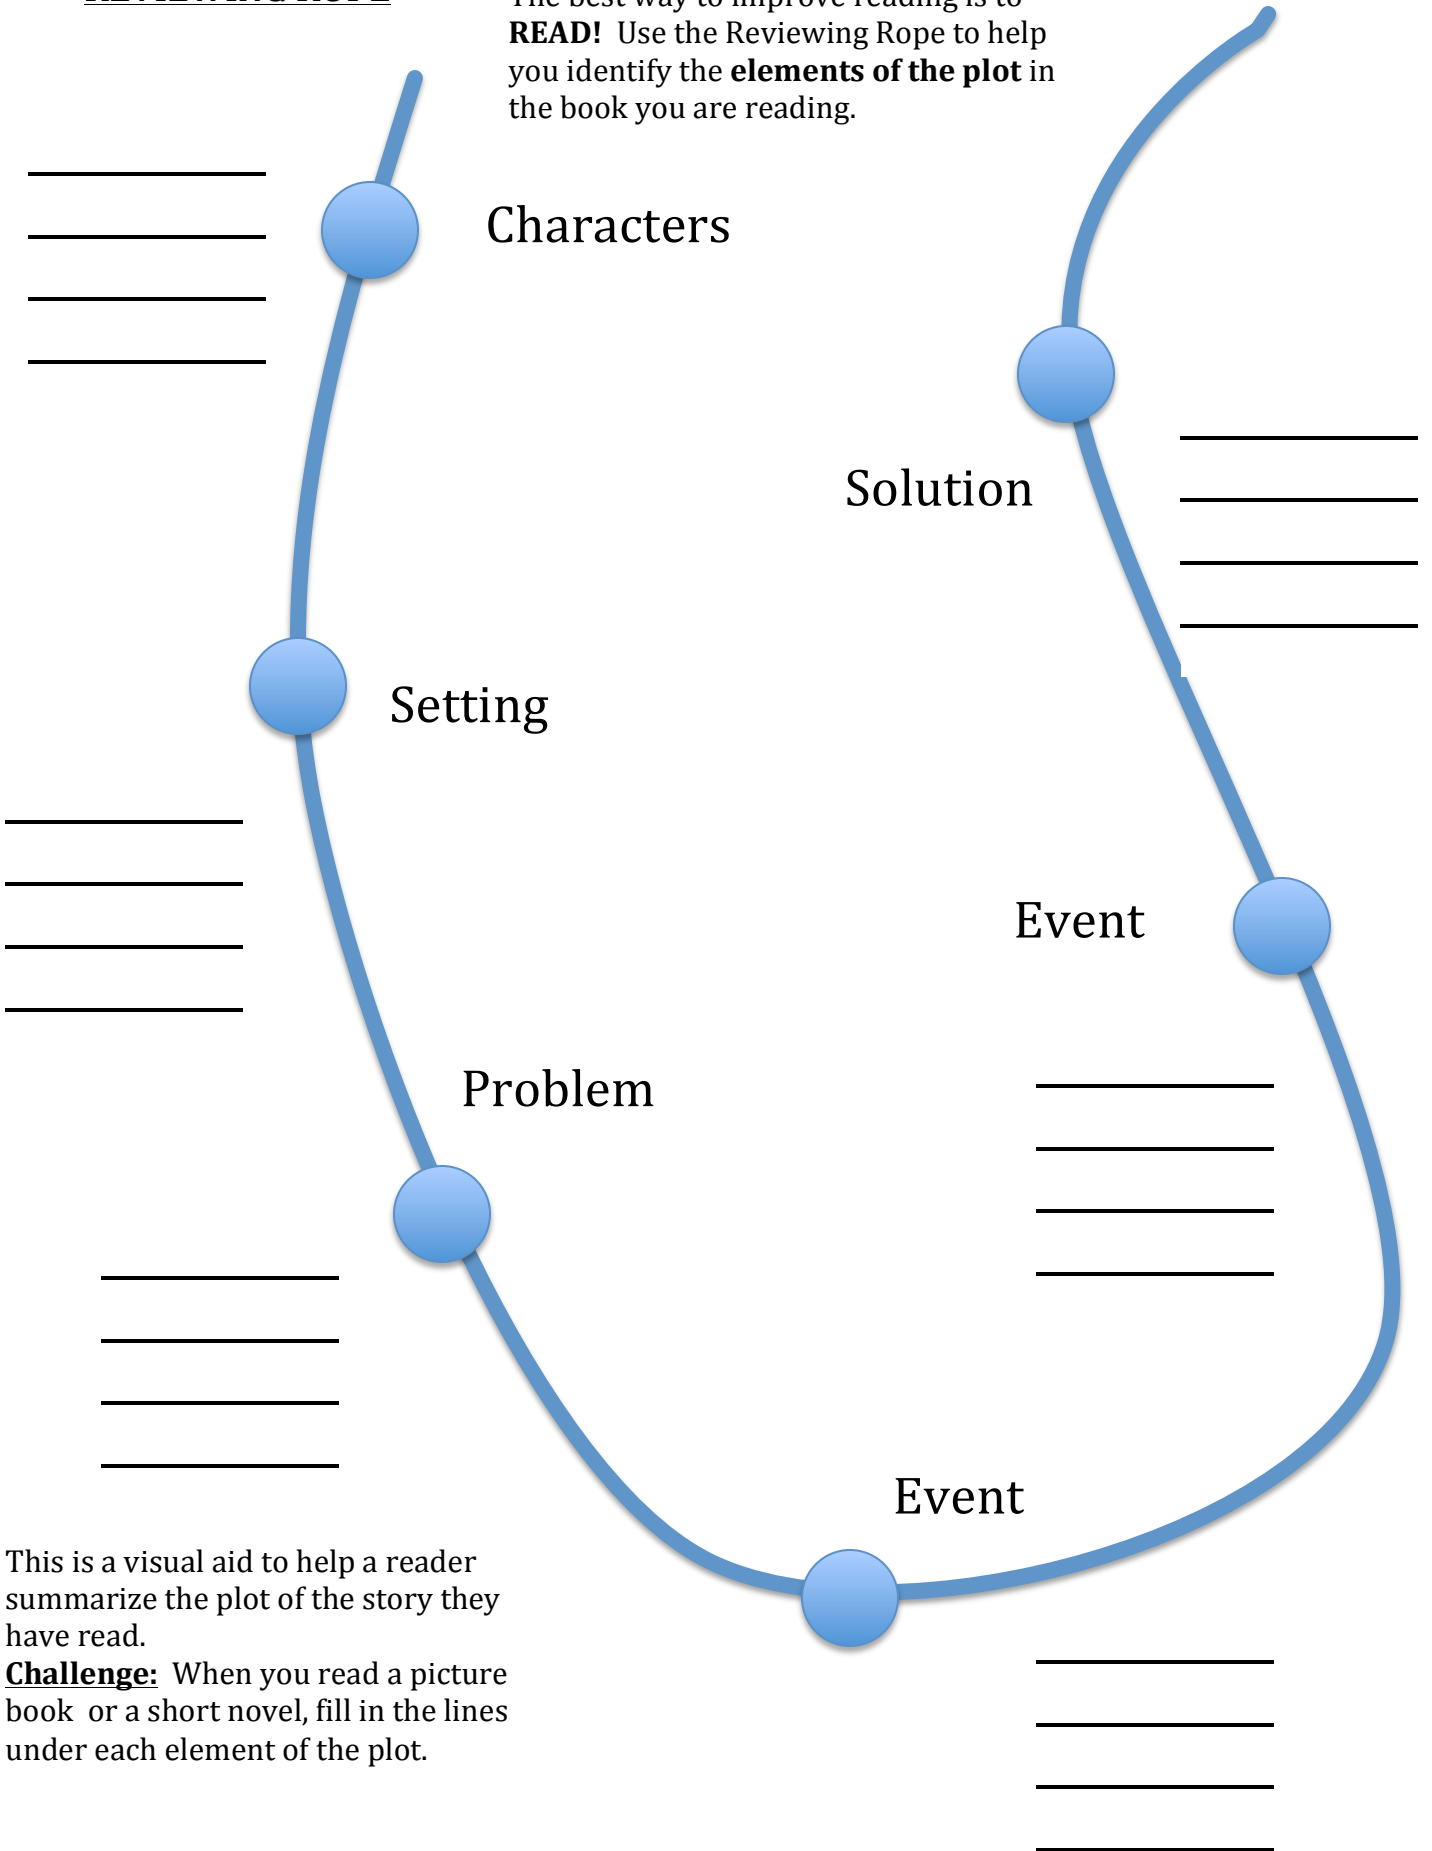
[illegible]

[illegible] **READ!** Use the Reviewing Rope to help you identify the **elements of the plot** in the book you are reading.

Characters

Solution

Setting

Event

Problem

Event

This is a visual aid to help a reader summarize the plot of the story they have read.

**Challenge:** When you read a picture book or a short novel, fill in the lines under each element of the plot.